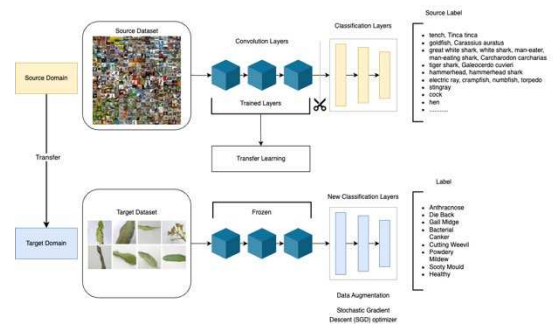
Source Dataset

Convolution Layers

Classification Layers

Source Label

- tench, Tinca tinca
- goldfish, Carassius auratus
- great white shark, white shark, man-eater, man-eating shark, Carcharodon carcharias
- tiger shark, Galeocerdo cuvieri
- hammerhead, hammerhead shark
- electric ray, crampfish, numbfish, torpedo
- stingray
- cock
- hen
- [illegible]

Source Domain

Trained Layers

Transfer Learning

Transfer

Target Dataset

Frozen

New Classification Layers

Label

- Anthracnose
- Die Back
- Gall Midge
- Bacterial Canker
- Cutting Weevil
- Powdery Mildew
- Sooty Mould
- Healthy

Target Domain

Data Augmentation

Stochastic Gradient Descent (SGD) optimizer